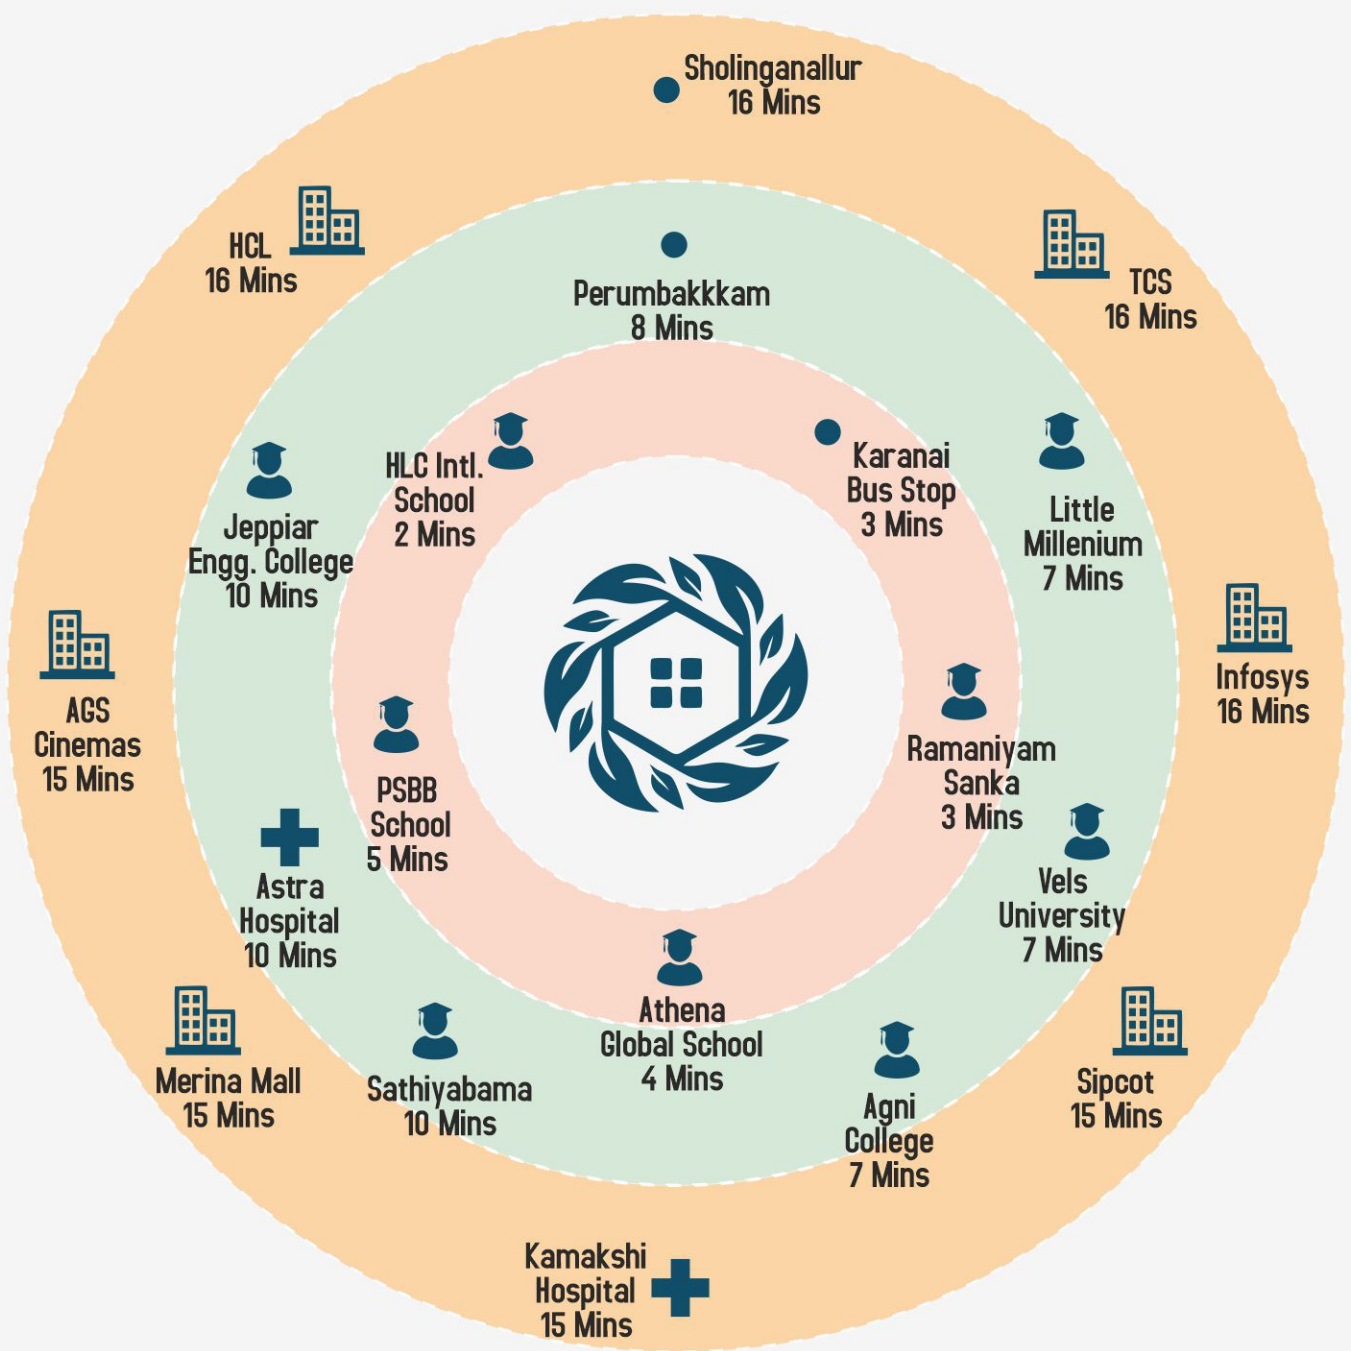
Sholinganallur
16 Mins

HCL
16 Mins

Perumbakkkam
8 Mins

TCS
16 Mins

HLC Intl.
School
2 Mins

Karanai
Bus Stop
3 Mins

Jeppiar
Engg. College
10 Mins

Little
Millenium
7 Mins

AGS
Cinemas
15 Mins

Infosys
16 Mins

Ramaniyam
Sanka
3 Mins

PSBB
School
5 Mins

Astra
Hospital
10 Mins

Vels
University
7 Mins

Athena
Global School
4 Mins

Merina Mall
15 Mins

Sathiyabama
10 Mins

Agni
College
7 Mins

Sipcot
15 Mins

Kamakshi
Hospital
15 Mins